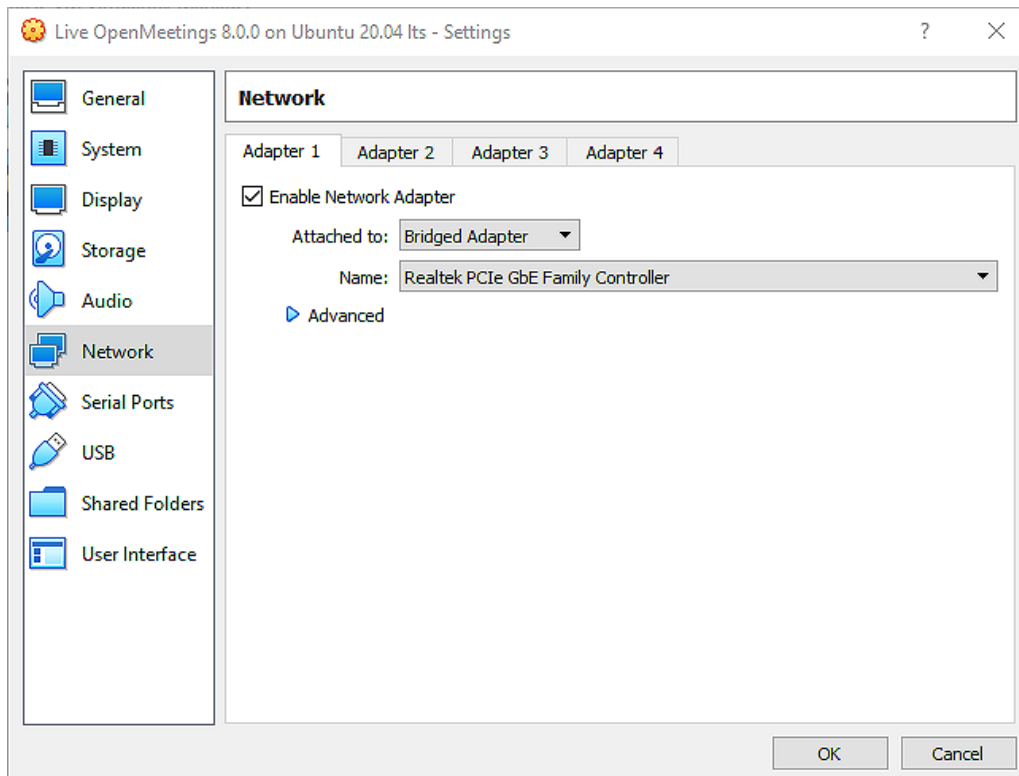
Live OpenMeetings 8.0.0 on Ubuntu 20.04 lts - Settings

?

General
System
Display
Storage
Audio
Network
Serial Ports
USB
Shared Folders
User Interface

Network

Adapter 1 | Adapter 2 | Adapter 3 | Adapter 4

Enable Network Adapter

Attached to: Bridged Adapter

Name: Realtek PCIe GbE Family Controller

Advanced

OK Cancel